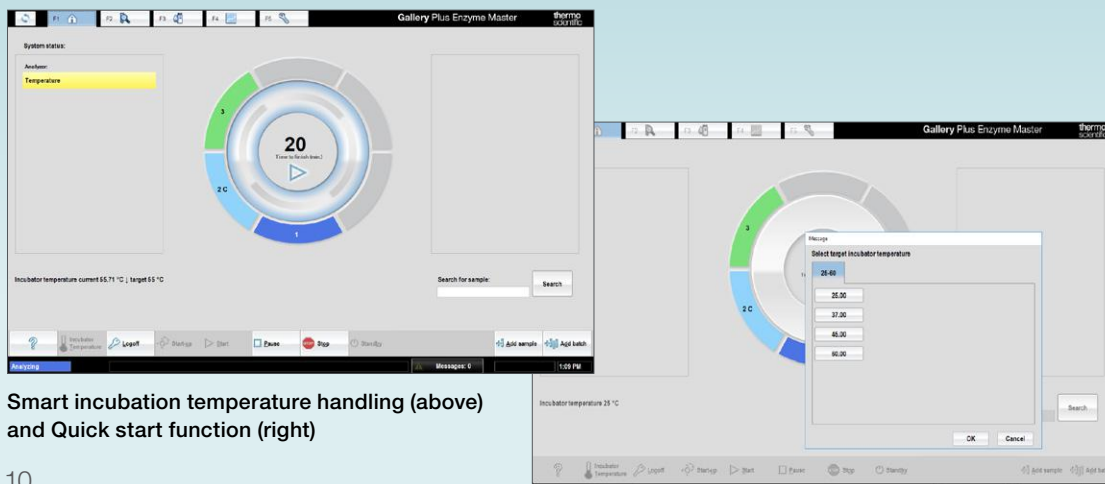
F1 F2 F3 F4 F5 Gallery Plus Enzyme Master thermo scientific

System status:

Analyzer:

Temperature

3

20

Time to finish (min)

2 C

1

Incubator temperature current 55.71 °C ; target 55 °C

Search for sample:

Search

Incubator Temperature Logoff Startup Start Pause Stop Standby Add sample Add batch

Analyzing Messages: 0 1:09 PM

Smart incubation temperature handling (above) and Quick start function (right)

10

F2 F3 F4 F5 Gallery Plus Enzyme Master thermo scientific

3

2 C

Message

Select target incubator temperature

25-60

25.00

37.00

45.00

60.00

OK Cancel

Incubator temperature 25 °C

Search

Incubator Temperature Logoff Startup Start Pause Stop Standby Add sample Add bat